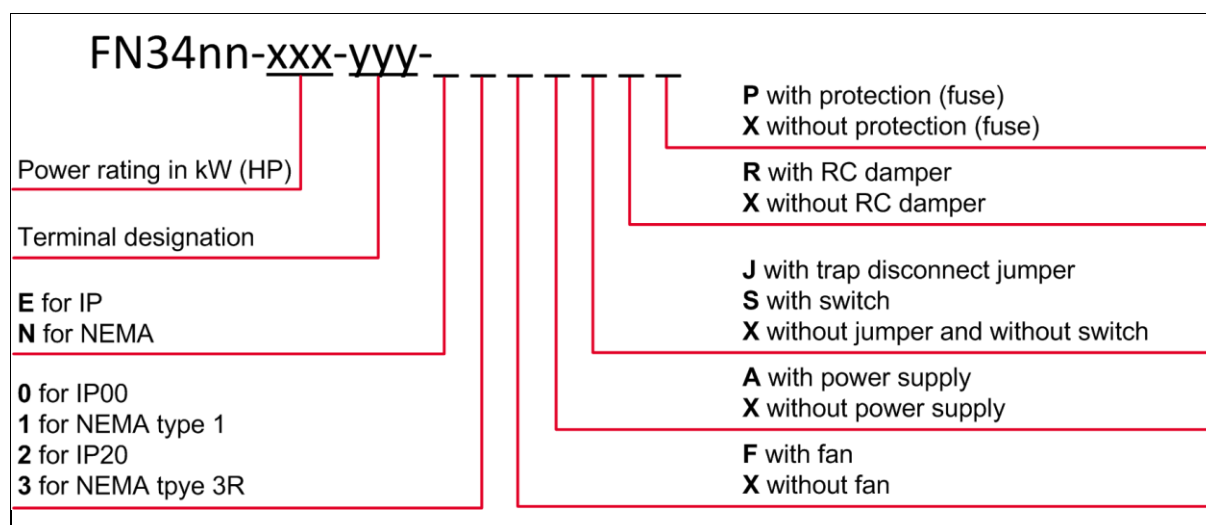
FN34nn-xxx-yyy-_ _ _ _ _ _ _

Power rating in kW (HP)

Terminal designation

**E** for IP
**N** for NEMA

**0** for IP00
**1** for NEMA type 1
**2** for IP20
**3** for NEMA tpye 3R

**P** with protection (fuse)
**X** without protection (fuse)

**R** with RC damper
**X** without RC damper

**J** with trap disconnect jumper
**S** with switch
**X** without jumper and without switch

**A** with power supply
**X** without power supply

**F** with fan
**X** without fan